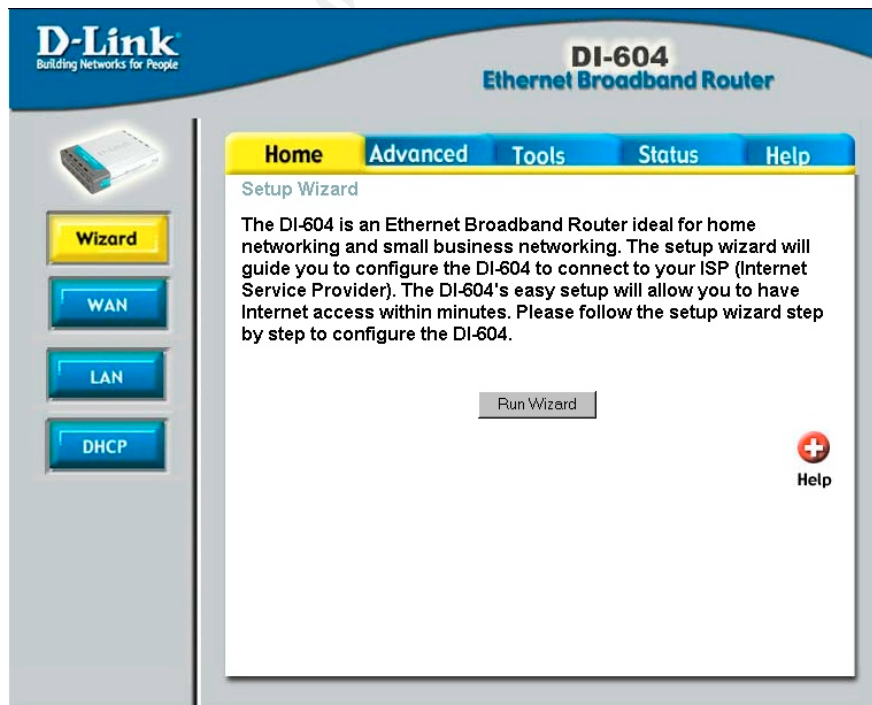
D-Link
Building Networks for People

DI-604
Ethernet Broadband Router

Home
Advanced
Tools
Status
Help

Wizard
WAN
LAN
DHCP

Setup Wizard

The DI-604 is an Ethernet Broadband Router ideal for home networking and small business networking. The setup wizard will guide you to configure the DI-604 to connect to your ISP (Internet Service Provider). The DI-604's easy setup will allow you to have Internet access within minutes. Please follow the setup wizard step by step to configure the DI-604.

Run Wizard

Help